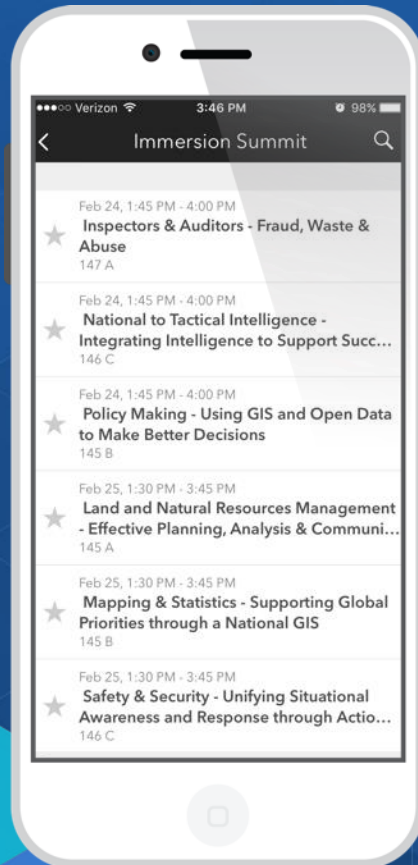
●●●○○ Verizon 3:46 PM 98%

Immersion Summit

Feb 24, 1:45 PM - 4:00 PM
Inspectors & Auditors - Fraud, Waste & Abuse
147 A

Feb 24, 1:45 PM - 4:00 PM
National to Tactical Intelligence - Integrating Intelligence to Support Succ...
146 C

Feb 24, 1:45 PM - 4:00 PM
Policy Making - Using GIS and Open Data to Make Better Decisions
145 B

Feb 25, 1:30 PM - 3:45 PM
Land and Natural Resources Management - Effective Planning, Analysis & Communi...
145 A

Feb 25, 1:30 PM - 3:45 PM
Mapping & Statistics - Supporting Global Priorities through a National GIS
145 B

Feb 25, 1:30 PM - 3:45 PM
Safety & Security - Unifying Situational Awareness and Response through Actio...
146 C